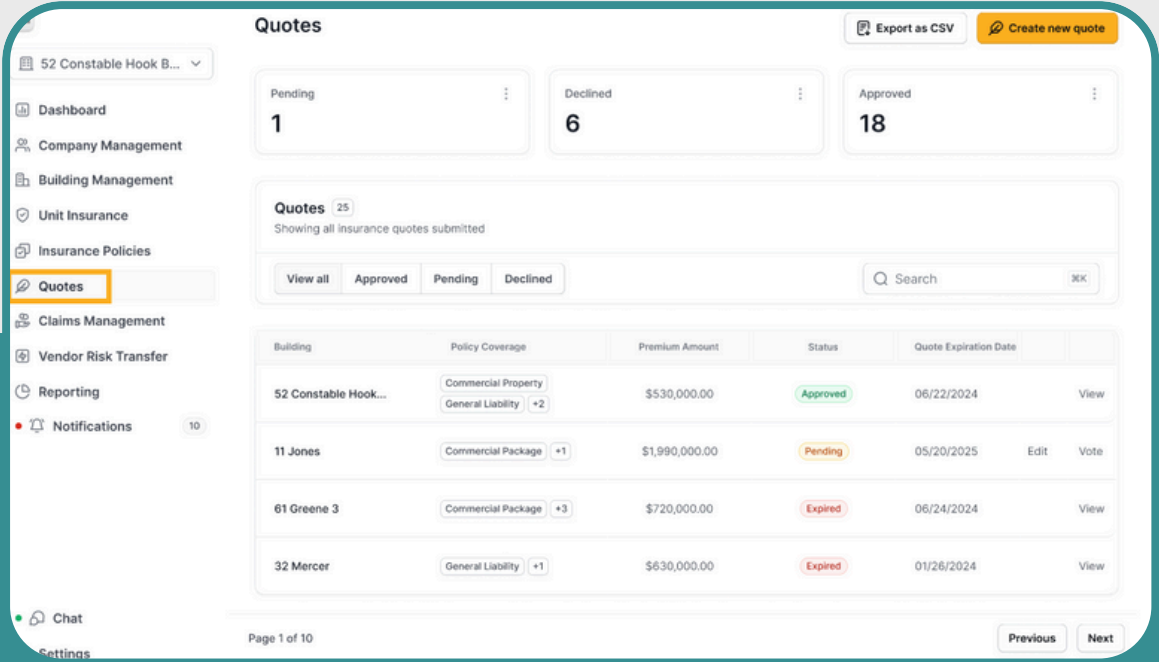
52 Constable Hook B...

Dashboard
Company Management
Building Management
Unit Insurance
Insurance Policies
Quotes
Claims Management
Vendor Risk Transfer
Reporting
Notifications 10

Chat
Settings

Quotes

Export as CSV
Create new quote

Pending
1

Declined
6

Approved
18

Quotes 25
Showing all insurance quotes submitted

View all | Approved | Pending | Declined

Search ⌘K

| Building | Policy Coverage | Premium Amount | Status | Quote Expiration Date | | |
|---|---|---|---|---|---|---|
| 52 Constable Hook... | Commercial Property General Liability +2 | \$530,000.00 | Approved | 06/22/2024 | | View |
| 11 Jones | Commercial Package +1 | \$1,990,000.00 | Pending | 05/20/2025 | Edit | Vote |
| 61 Greene 3 | Commercial Package +3 | \$720,000.00 | Expired | 06/24/2024 | | View |
| 32 Mercer | General Liability +1 | \$630,000.00 | Expired | 01/26/2024 | | View |

Page 1 of 10

Previous
Next